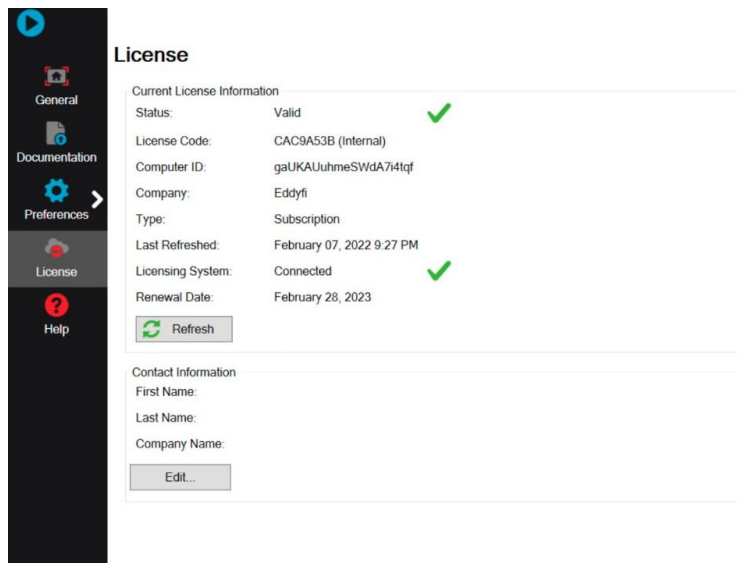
General
Documentation
Preferences
License
Help

License

Current License Information

| | |
|---|---|
| Status: | Valid |
| License Code: | CAC9A53B (Internal) |
| Computer ID: | gaUKAUuhmeSWdA7i4tqf |
| Company: | Eddyfi |
| Type: | Subscription |
| Last Refreshed: | February 07, 2022 9:27 PM |
| Licensing System: | Connected |
| Renewal Date: | February 28, 2023 |

Refresh

Contact Information
First Name:
Last Name:
Company Name:

Edit...